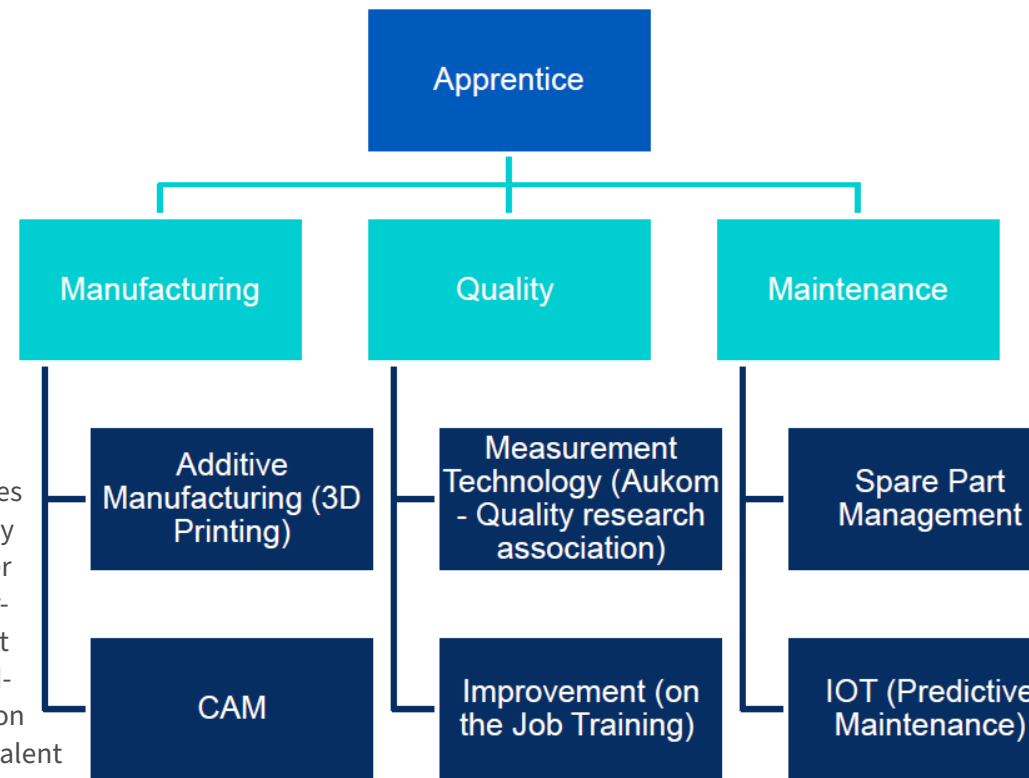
Apprentice

Manufacturing

Quality

Maintenance

Additive Manufacturing (3D Printing)

CAM

Measurement Technology (Aukom - Quality research association)

Improvement (on the Job Training)

Spare Part Management

IOT (Predictive Maintenance)

es
y
r
-
t
l-
on
alent